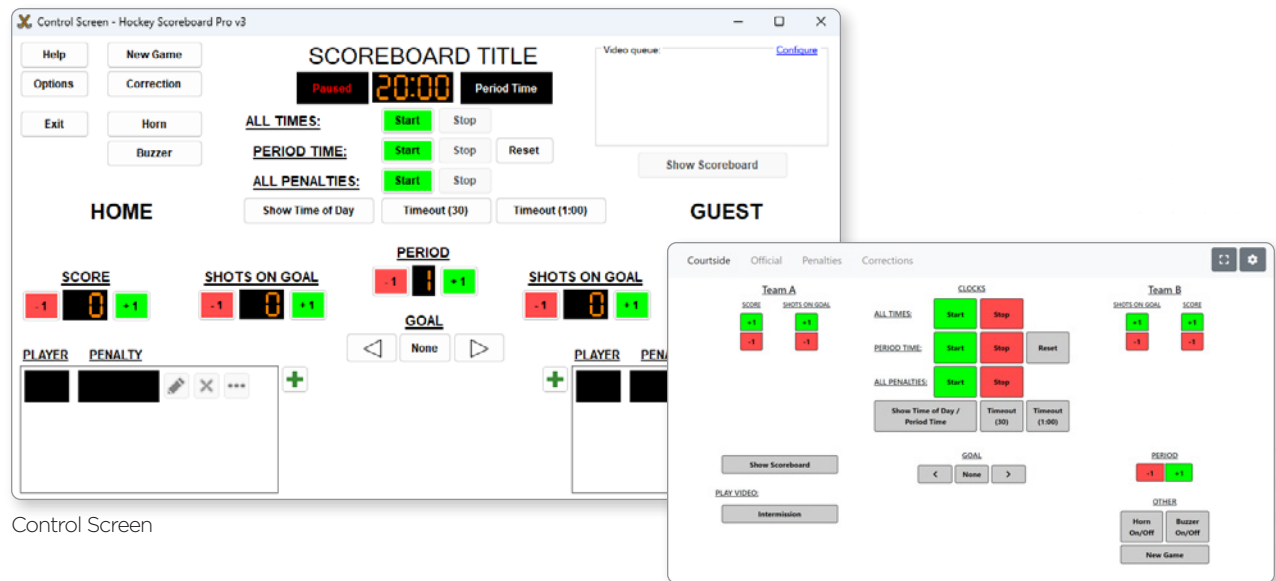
Control Screen - Hockey Scoreboard Pro v3

Help
New Game
Options
Correction
Exit
Horn
Buzzer

SCOREBOARD TITLE
Paused
20:00
Period Time

ALL TIMES: Start Stop
PERIOD TIME: Start Stop Reset
ALL PENALTIES: Start Stop
Show Time of Day
Timeout (30)
Timeout (1:00)

Video queue:
Configure
Show Scoreboard

HOME
GUEST

SCORE
-1 0 +1
SHOTS ON GOAL
-1 0 +1
PERIOD
-1 1 +1
GOAL
None
SHOTS ON GOAL
-1 0 +1

PLAYER PENALTY
PLAYER PENA

Control Screen

Courtside Official Penalties Corrections

Team A
SCORE
SHOTS ON GOAL
+1 +1
-1 -1

CLOCKS
ALL TIMES: Start Stop
PERIOD TIME: Start Stop Reset
ALL PENALTIES: Start Stop
Show Time of Day / Period Time
Timeout (30)
Timeout (1:00)

Team B
SHOTS ON GOAL
SCORE
+1 +1
-1 -1

Show Scoreboard
PLAY VIDEO:
Intermission

GOAL
< None >

PERIOD
-1 +1

OTHER
Horn On/Off
Buzzer On/Off
New Game